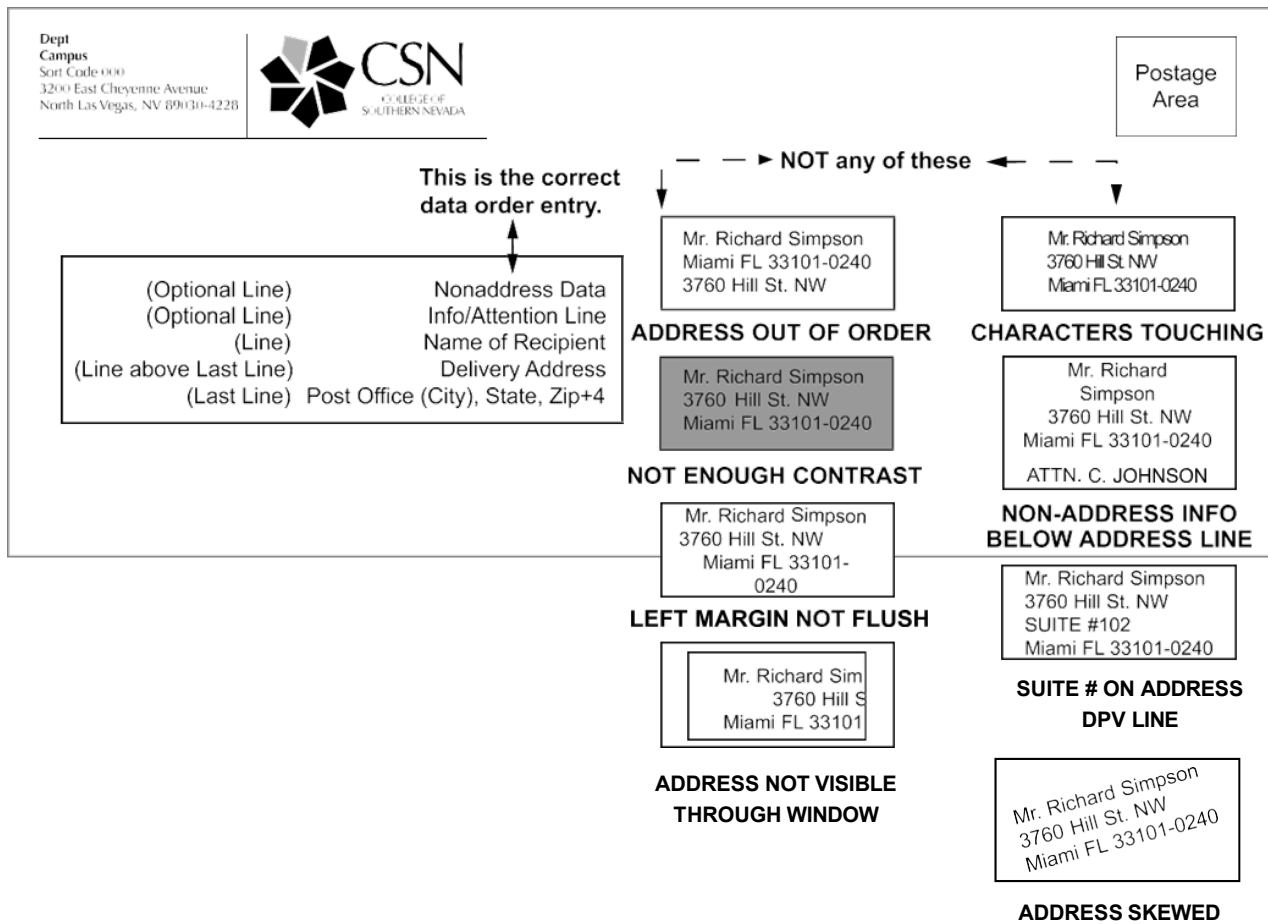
Dept
Campus
Sort Code 000
3200 East Cheyenne Avenue
North Las Vegas, NV 89030-4228

CSN
COLLEGE OF SOUTHERN NEVADA

Postage Area

NOT any of these

This is the correct data order entry.

| (Optional Line) | Nonaddress Data |
|---|---|
| (Optional Line) | Info/Attention Line |
| (Line) | Name of Recipient |
| (Line above Last Line) | Delivery Address |
| (Last Line) | Post Office (City), State, Zip+4 |

Mr. Richard Simpson
Miami FL 33101-0240
3760 Hill St. NW

ADDRESS OUT OF ORDER

Mr. Richard Simpson
3760 Hill St. NW
Miami FL 33101-0240

CHARACTERS TOUCHING

Mr. Richard Simpson
3760 Hill St. NW
Miami FL 33101-0240

NOT ENOUGH CONTRAST

Mr. Richard Simpson
3760 Hill St. NW
Miami FL 33101-0240
ATTN. C. JOHNSON

NON-ADDRESS INFO BELOW ADDRESS LINE

Mr. Richard Simpson
3760 Hill St. NW
Miami FL 33101-0240

LEFT MARGIN NOT FLUSH

Mr. Richard Simpson
3760 Hill St. NW
SUITE #102
Miami FL 33101-0240

SUITE # ON ADDRESS DPV LINE

Mr. Richard Sim
3760 Hill S
Miami FL 33101

ADDRESS NOT VISIBLE THROUGH WINDOW

Mr. Richard Simpson
3760 Hill St. NW
Miami FL 33101-0240

ADDRESS SKEWED